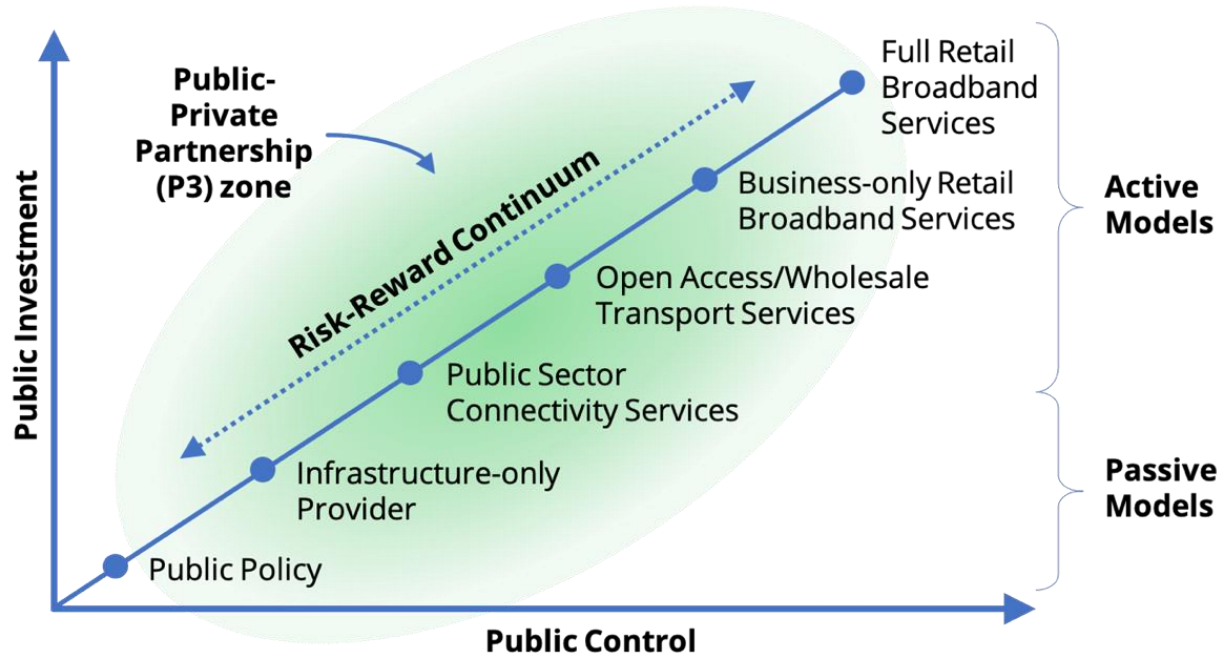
Public-Private Partnership (P3) zone

Risk-Reward Continuum

Full Retail Broadband Services

Business-only Retail Broadband Services

Open Access/Wholesale Transport Services

Public Sector Connectivity Services

Infrastructure-only Provider

Public Policy

Active Models

Passive Models

Public Investment

Public Control